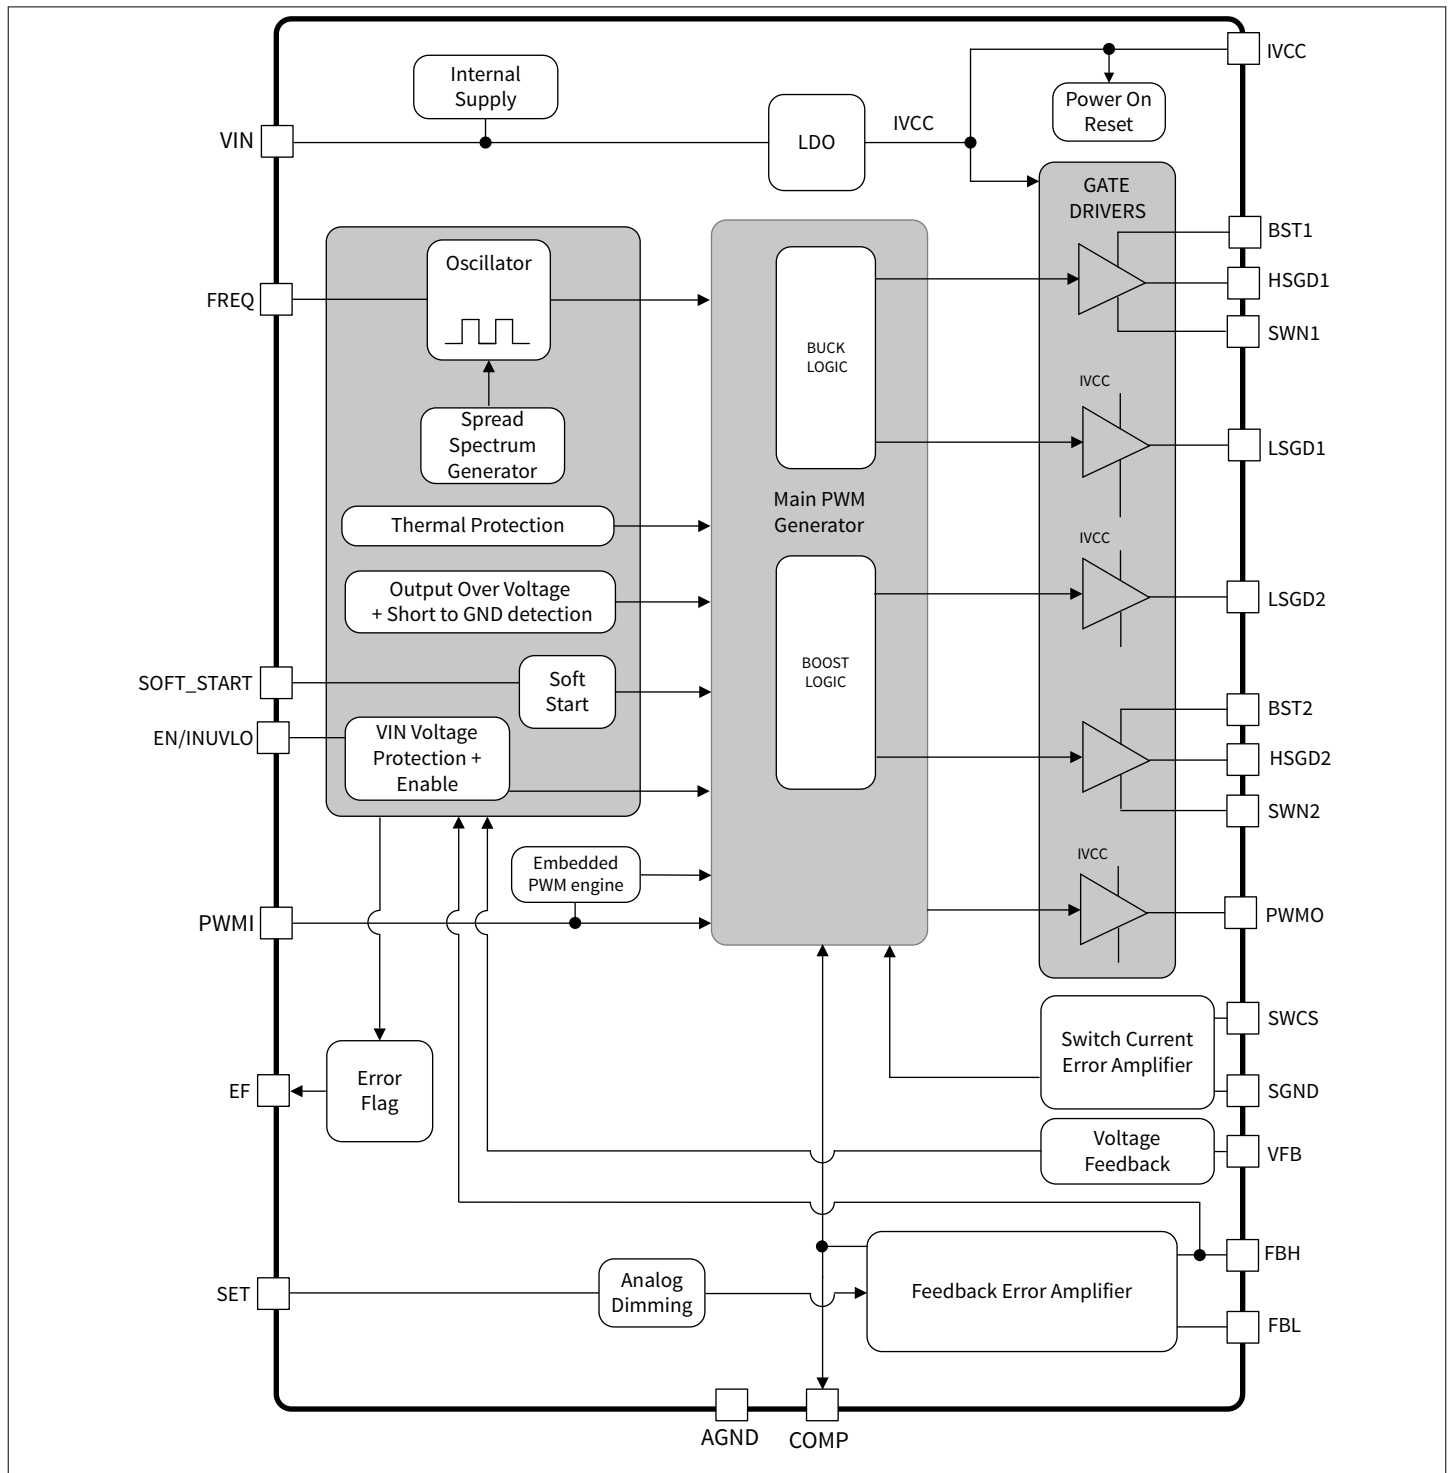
Internal Supply

VIN

LDO

IVCC

IVCC

Power On Reset

GATE DRIVERS

BST1

HSGD1

SWN1

FREQ

Oscillator

BUCK LOGIC

IVCC

LSGD1

Spread Spectrum Generator

Main PWM Generator

Thermal Protection

IVCC

Output Over Voltage + Short to GND detection

LSGD2

SOFT_START

Soft Start

BOOST LOGIC

BST2

EN/INUVLO

VIN Voltage Protection + Enable

HSGD2

SWN2

Embedded PWM engine

IVCC

PWMI

PWMO

SWCS

Switch Current Error Amplifier

EF

Error Flag

SGND

Voltage Feedback

VFB

FBH

SET

Analog Dimming

Feedback Error Amplifier

FBL

AGND

COMP